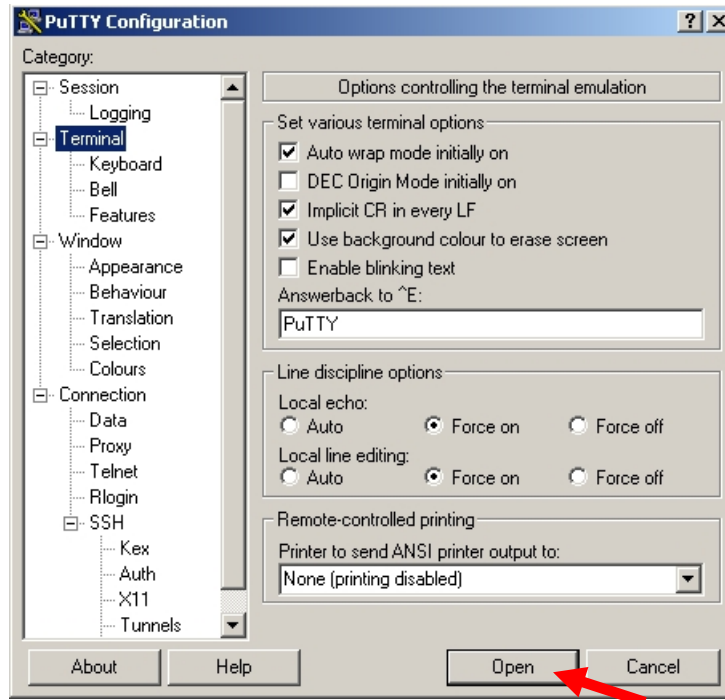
PuTTY Configuration

? X

Category:

Session
Logging
Terminal
Keyboard
Bell
Features
Window
Appearance
Behaviour
Translation
Selection
Colours
Connection
Data
Proxy
Telnet
Rlogin
SSH
Kex
Auth
X11
Tunnels

Options controlling the terminal emulation

Set various terminal options

Auto wrap mode initially on

DEC Origin Mode initially on

Implicit CR in every LF

Use background colour to erase screen

Enable blinking text

Answerback to ^E:

PuTTY

Line discipline options

Local echo:

Auto Force on Force off

Local line editing:

Auto Force on Force off

Remote-controlled printing

Printer to send ANSI printer output to:

None (printing disabled)

About Help Open Cancel